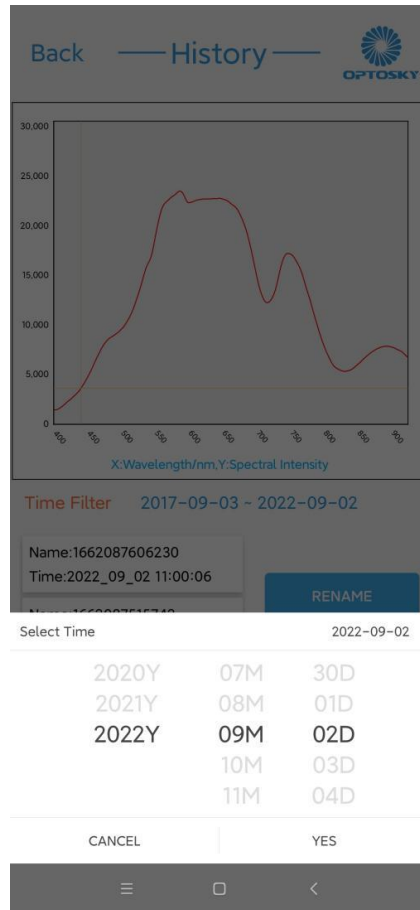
Back History OPTOSKY

30,000
25,000
20,000
15,000
10,000
5,000
0

400 450 500 550 600 650 700 750 800 850 900

X:Wavelength/nm,Y:Spectral Intensity

Time Filter 2017-09-03 ~ 2022-09-02

Name:1662087606230
Time:2022_09_02 11:00:06

RENAME

Name:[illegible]

Select Time 2022-09-02

| 2020Y | 07M | 30D |
|---|---|---|
| 2021Y | 08M | 01D |
| 2022Y | 09M | 02D |
| | 10M | 03D |
| | 11M | 04D |

CANCEL YES